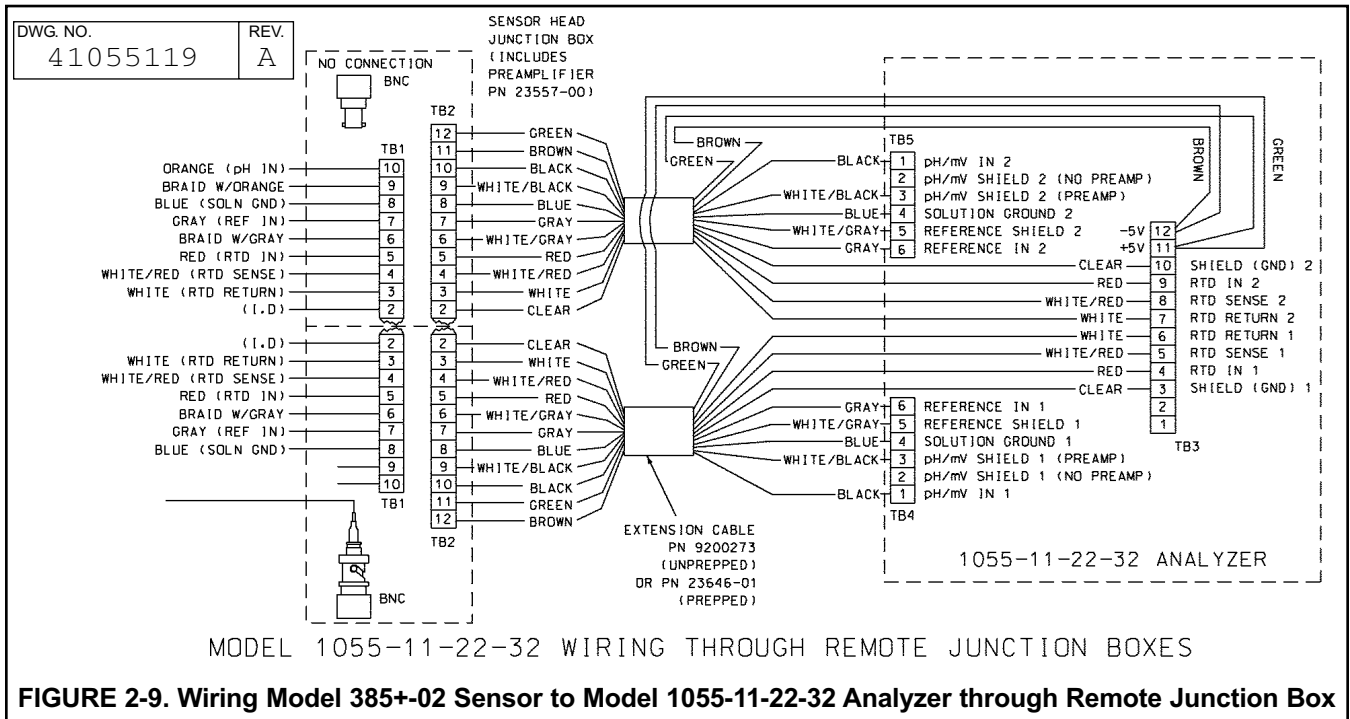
| DWG. NO. | REV. |
|---|---|
| 41055119 | A |

SENSOR HEAD JUNCTION BOX (INCLUDES PREAMPLIFIER PN 23557-00)

NO CONNECTION

BNC

TB1

ORANGE (pH IN) 10
BRAID W/ORANGE 9
BLUE (SOLN GND) 8
GRAY (REF IN) 7
BRAID W/GRAY 6
RED (RTD IN) 5
WHITE/RED (RTD SENSE) 4
WHITE (RTD RETURN) 3
(I.D) 2

TB2

12 GREEN
11 BROWN
10 BLACK
9 WHITE/BLACK
8 BLUE
7 GRAY
6 WHITE/GRAY
5 RED
4 WHITE/RED
3 WHITE
2 CLEAR

BROWN
GREEN

TB5
BLACK 1 pH/mV IN 2
2 pH/mV SHIELD 2 (NO PREAMP)
WHITE/BLACK 3 pH/mV SHIELD 2 (PREAMP)
BLUE 4 SOLUTION GROUND 2
WHITE/GRAY 5 REFERENCE SHIELD 2
GRAY 6 REFERENCE IN 2

BROWN
GREEN

-5V 12
+5V 11
CLEAR 10 SHIELD (GND) 2
RED 9 RTD IN 2
WHITE/RED 8 RTD SENSE 2
WHITE 7 RTD RETURN 2
WHITE 6 RTD RETURN 1
WHITE/RED 5 RTD SENSE 1
RED 4 RTD IN 1
CLEAR 3 SHIELD (GND) 1
2
1
TB3

(I.D) 2
WHITE (RTD RETURN) 3
WHITE/RED (RTD SENSE) 4
RED (RTD IN) 5
BRAID W/GRAY 6
GRAY (REF IN) 7
BLUE (SOLN GND) 8
9
10
TB1

2 CLEAR
3 WHITE
4 WHITE/RED
5 RED
6 WHITE/GRAY
7 GRAY
8 BLUE
9 WHITE/BLACK
10 BLACK
11 GREEN
12 BROWN
TB2

BROWN
GREEN

GRAY 6 REFERENCE IN 1
WHITE/GRAY 5 REFERENCE SHIELD 1
BLUE 4 SOLUTION GROUND 1
WHITE/BLACK 3 pH/mV SHIELD 1 (PREAMP)
2 pH/mV SHIELD 1 (NO PREAMP)
BLACK 1 pH/mV IN 1
TB4

BNC

EXTENSION CABLE PN 9200273 (UNPREPPED) OR PN 23646-01 (PREPPED)

1055-11-22-32 ANALYZER

MODEL 1055-11-22-32 WIRING THROUGH REMOTE JUNCTION BOXES

FIGURE 2-9. Wiring Model 385+-02 Sensor to Model 1055-11-22-32 Analyzer through Remote Junction Box